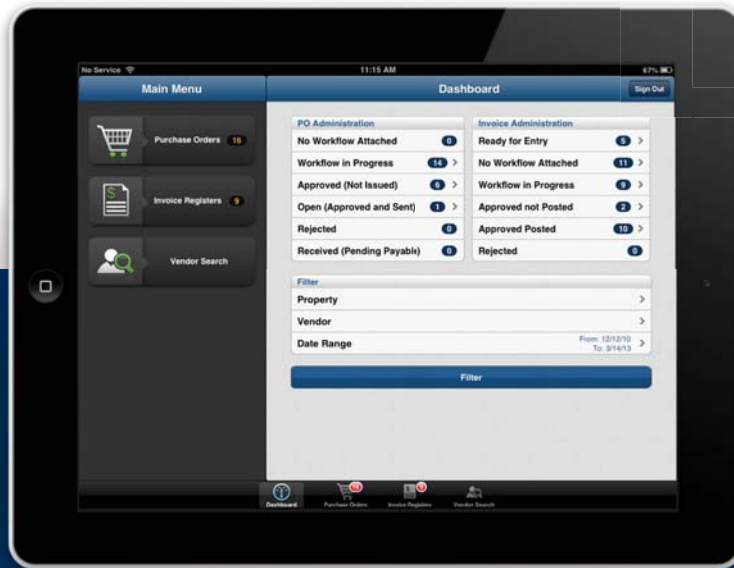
No Service
11:15 AM
67%

Main Menu

Purchase Orders 16

Invoice Registers 9

Vendor Search

Dashboard
Sign Out

PO Administration
No Workflow Attached 0
Workflow in Progress 14
Approved (Not Issued) 6
Open (Approved and Sent) 1
Rejected 0
Received (Pending Payable) 0

Invoice Administration
Ready for Entry 5
No Workflow Attached 11
Workflow in Progress 9
Approved not Posted 2
Approved Posted 10
Rejected 0

Filter
Property
Vendor
Date Range From: 12/12/10 To: 3/14/13

Filter

Dashboard
Purchase Orders
Invoice Registers
Vendor Search